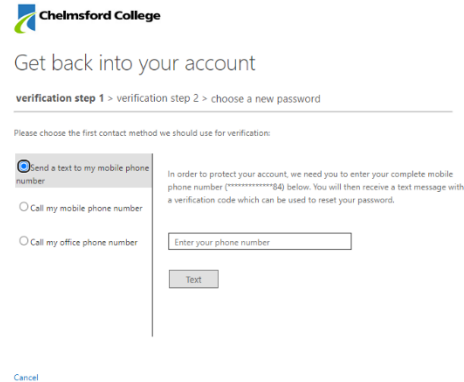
Chelmsford College

Get back into your account

verification step 1 > verification step 2 > choose a new password

Please choose the first contact method we should use for verification:

Send a text to my mobile phone number

Call my mobile phone number

Call my office phone number

In order to protect your account, we need you to enter your complete mobile phone number (************84) below. You will then receive a text message with a verification code which can be used to reset your password.

Enter your phone number

Text

Cancel